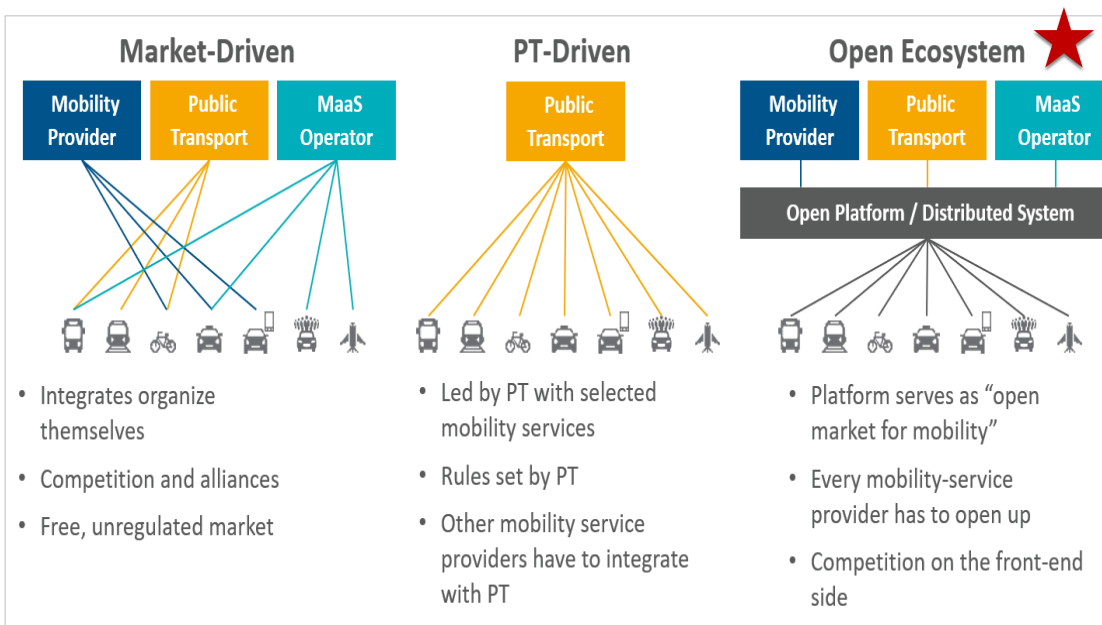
Market-Driven

Mobility Provider

Public Transport

MaaS Operator

- Integrates organize themselves
- Competition and alliances
- Free, unregulated market

PT-Driven

Public Transport

- Led by PT with selected mobility services
- Rules set by PT
- Other mobility service providers have to integrate with PT

Open Ecosystem

Mobility Provider

Public Transport

MaaS Operator

Open Platform / Distributed System

- Platform serves as "open market for mobility"
- Every mobility-service provider has to open up
- Competition on the front-end side